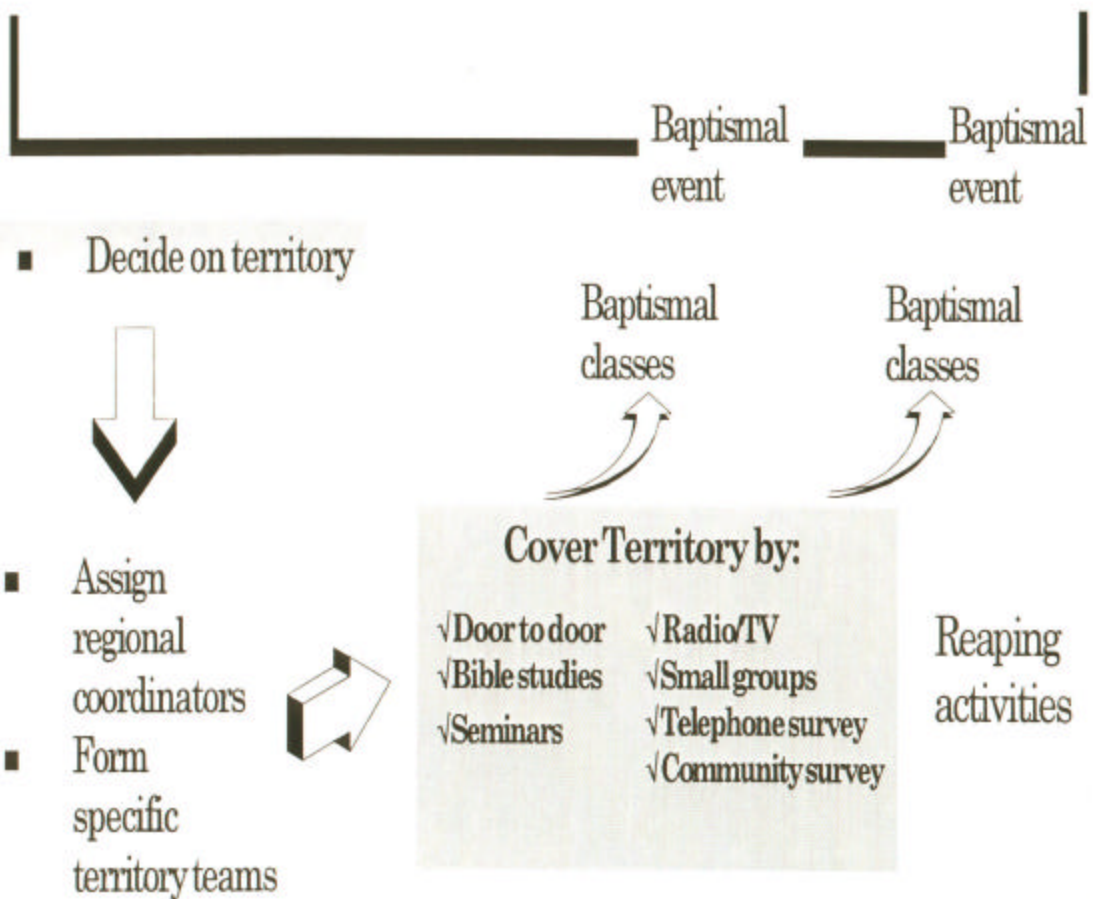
Baptismal event

Baptismal event

▪ Decide on territory

Baptismal classes

Baptismal classes

▪ Assign regional coordinators

▪ Form specific territory teams

Cover Territory by:

√Door to door
√Bible studies
√Seminars

√Radio/TV
√Small groups
√Telephone survey
√Community survey

Reaping activities